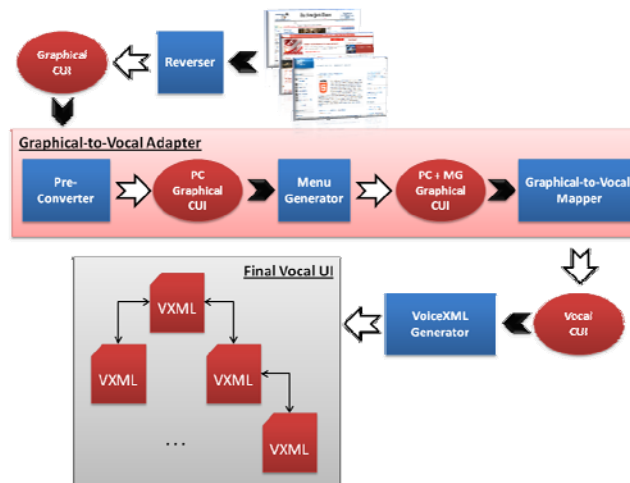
Graphical CUI

Reverser

Graphical-to-Vocal Adapter

Pre-Converter

PC Graphical CUI

Menu Generator

PC + MG Graphical CUI

Graphical-to-Vocal Mapper

Final Vocal UI

VXML

VXML

VXML

VXML

...

VoiceXML Generator

Vocal CUI